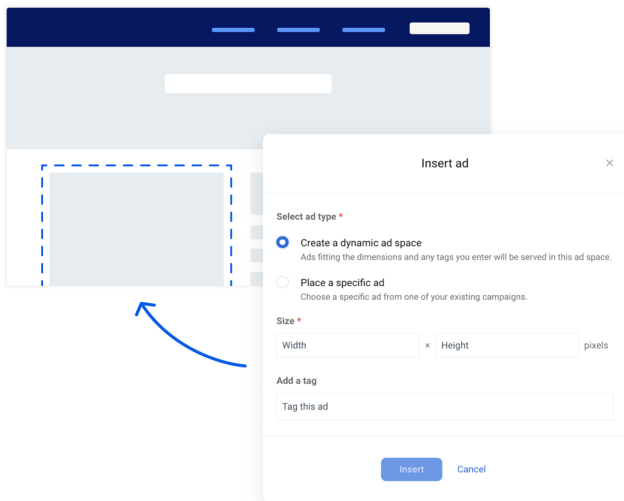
Insert ad

×

Select ad type *

Create a dynamic ad space
Ads fitting the dimensions and any tags you enter will be served in this ad space.

Place a specific ad
Choose a specific ad from one of your existing campaigns.

Size *

Width × Height pixels

Add a tag

Tag this ad

Insert Cancel